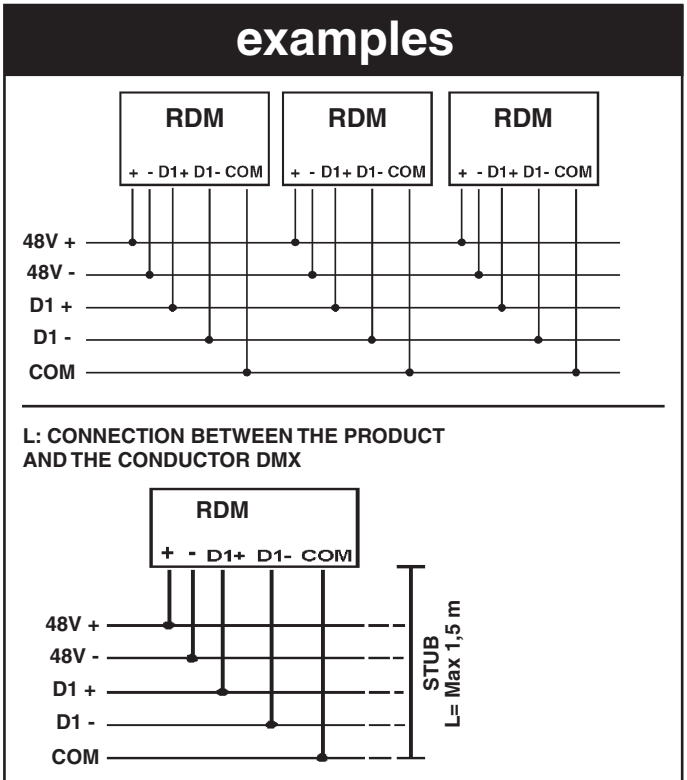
examples

RDM
+ - D1+ D1- COM

RDM
+ - D1+ D1- COM

RDM
+ - D1+ D1- COM

48V +
48V -
D1 +
D1 -
COM

L: CONNECTION BETWEEN THE PRODUCT AND THE CONDUCTOR DMX

RDM
+ - D1+ D1- COM

48V +
48V -
D1 +
D1 -
COM

STUB
L= Max 1,5 m